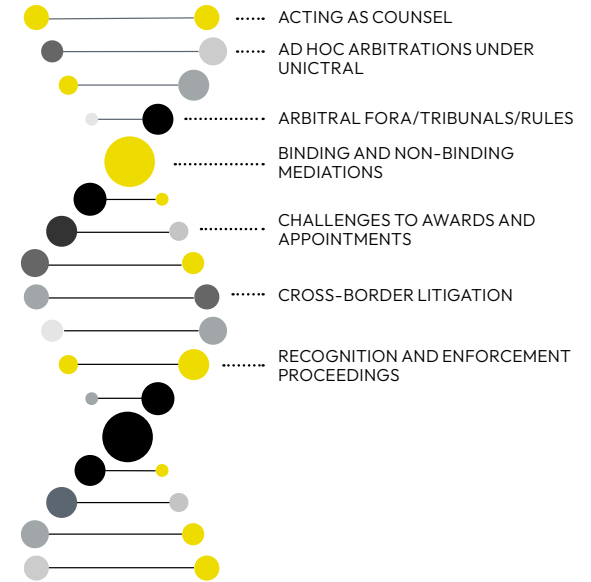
ACTING AS COUNSEL

AD HOC ARBITRATIONS UNDER UNICTRAL

ARBITRAL FORA/TRIBUNALS/RULES

BINDING AND NON-BINDING MEDIATIONS

CHALLENGES TO AWARDS AND APPOINTMENTS

CROSS-BORDER LITIGATION

RECOGNITION AND ENFORCEMENT PROCEEDINGS